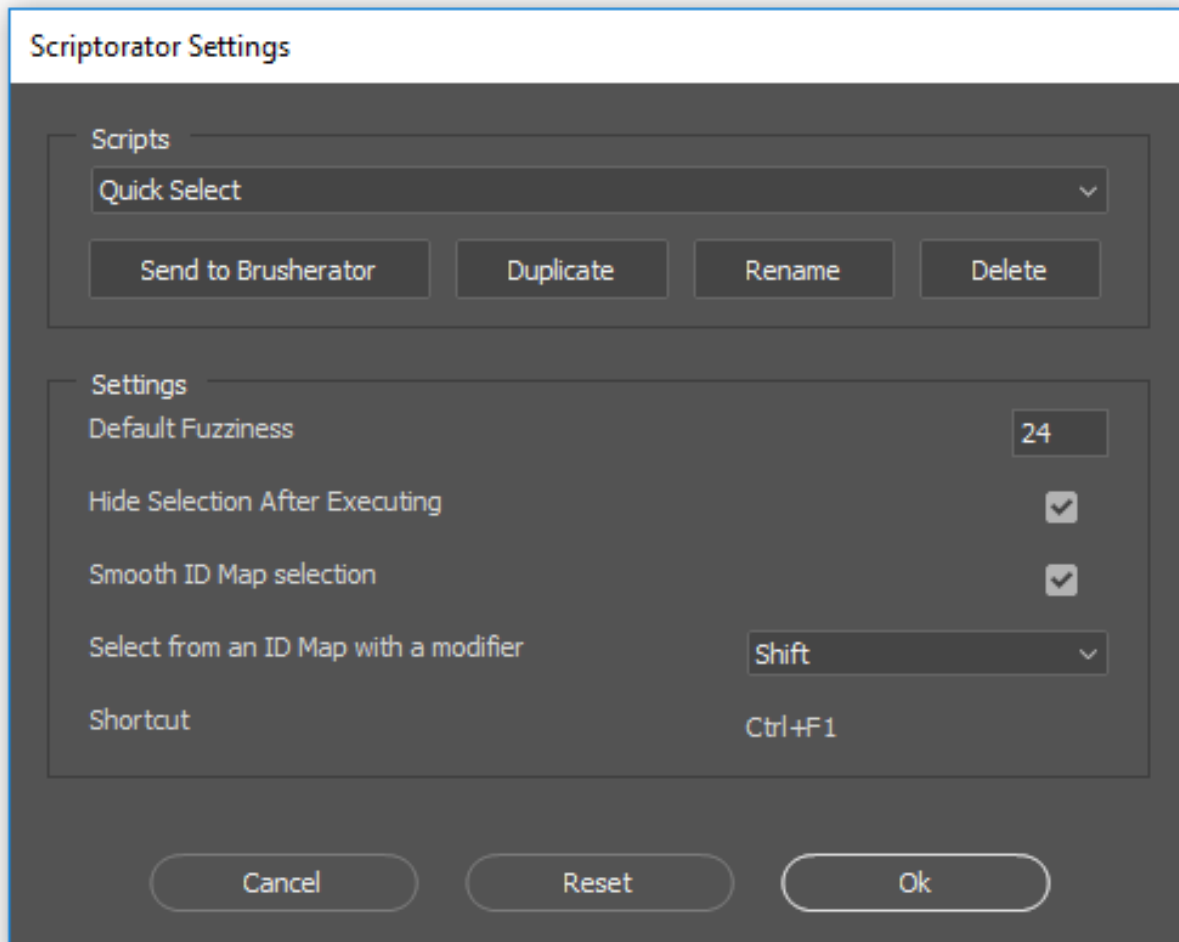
Scriptorator Settings

Scripts

Quick Select

Send to Brusherator

Duplicate

Rename

Delete

Settings

Default Fuzziness

24

Hide Selection After Executing

Smooth ID Map selection

Select from an ID Map with a modifier

Shift

Shortcut

Ctrl+F1

Cancel

Reset

Ok